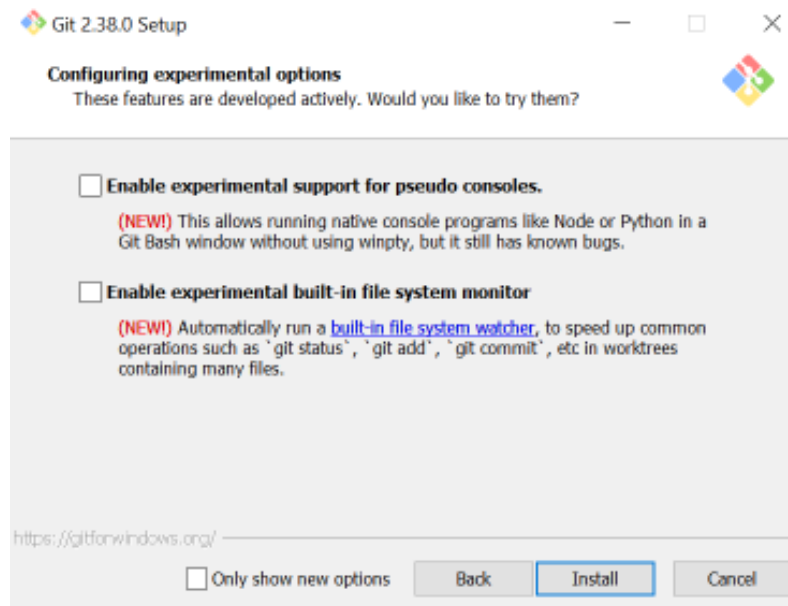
Git 2.38.0 Setup

Configuring experimental options
These features are developed actively. Would you like to try them?

Enable experimental support for pseudo consoles.

(NEW!) This allows running native console programs like Node or Python in a Git Bash window without using winpty, but it still has known bugs.

Enable experimental built-in file system monitor

(NEW!) Automatically run a built-in file system watcher, to speed up common operations such as `git status`, `git add`, `git commit`, etc in worktrees containing many files.

https://gitforwindows.org/

Only show new options

Back

Install

Cancel